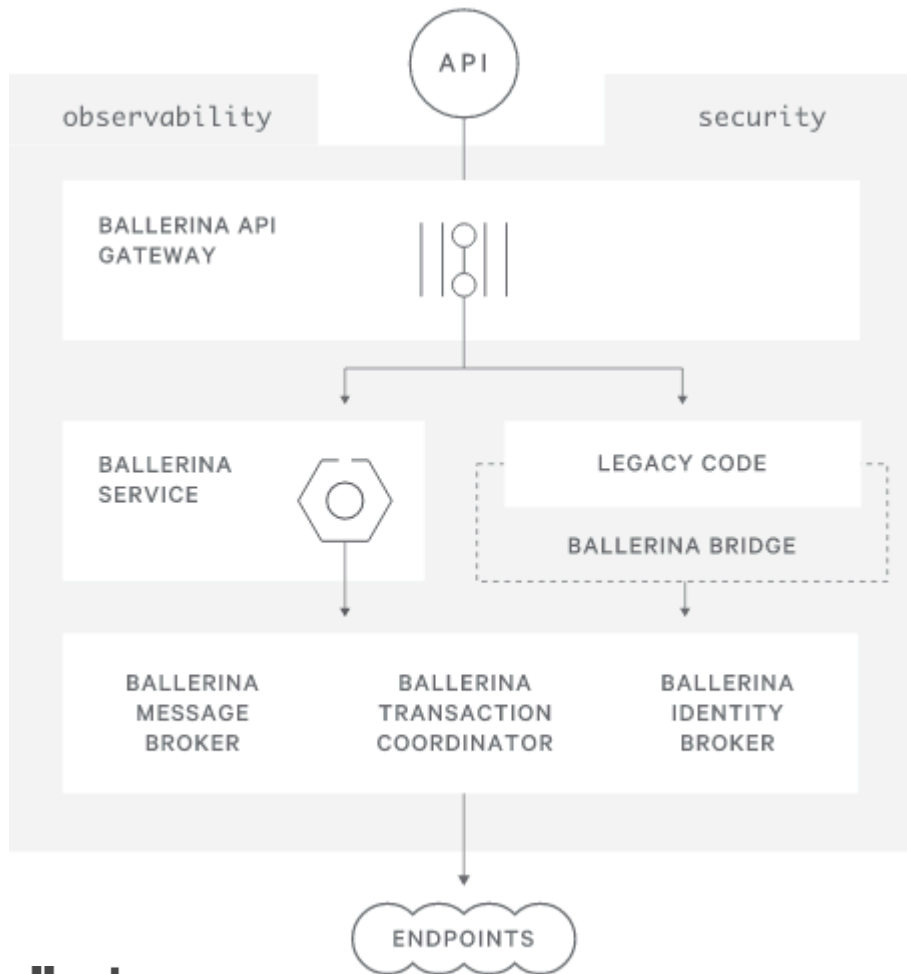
API

observability

security

BALLERINA API GATEWAY

BALLERINA SERVICE

LEGACY CODE

BALLERINA BRIDGE

BALLERINA MESSAGE BROKER

BALLERINA TRANSACTION COORDINATOR

BALLERINA IDENTITY BROKER

ENDPOINTS